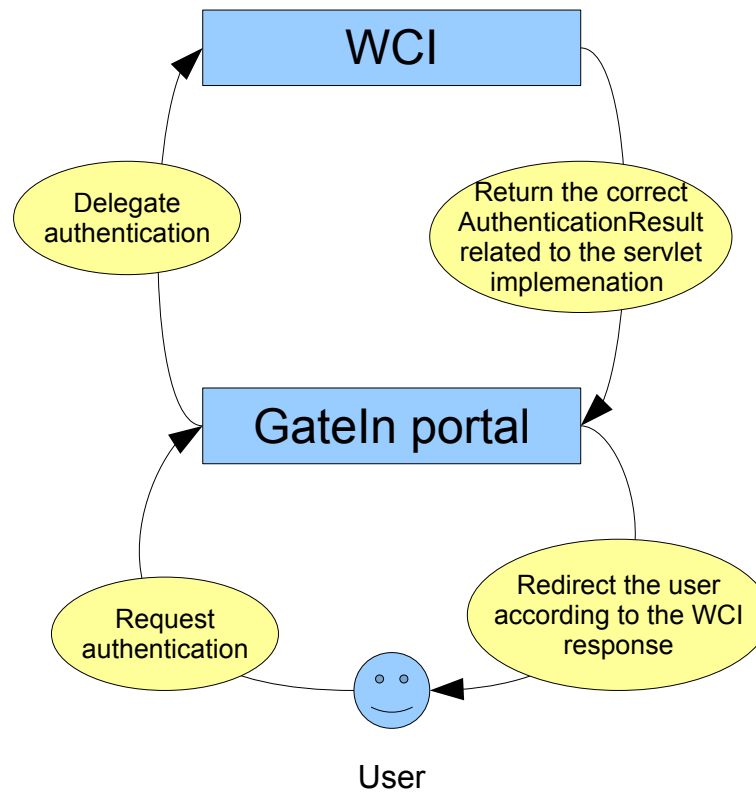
WCI

Delegate authentication

Return the correct AuthenticationResult related to the servlet implemenation

GateIn portal

Request authentication

Redirect the user according to the WCI response

User